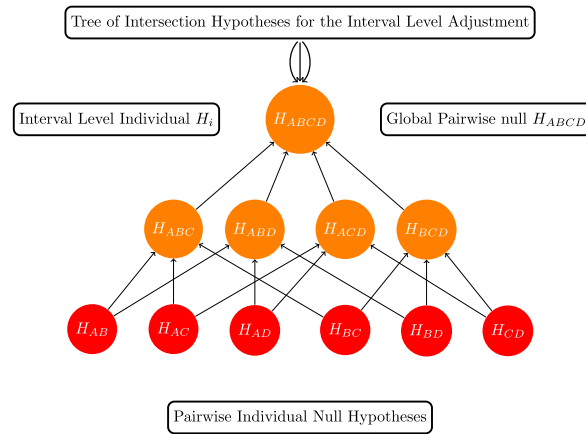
Tree of Intersection Hypotheses for the Interval Level Adjustment

Interval Level Individual $H_i$

$H_{ABCD}$

Global Pairwise null $H_{ABCD}$

$H_{ABC}$

$H_{ABD}$

$H_{ACD}$

$H_{BCD}$

$H_{AB}$

$H_{AC}$

$H_{AD}$

$H_{BC}$

$H_{BD}$

$H_{CD}$

Pairwise Individual Null Hypotheses